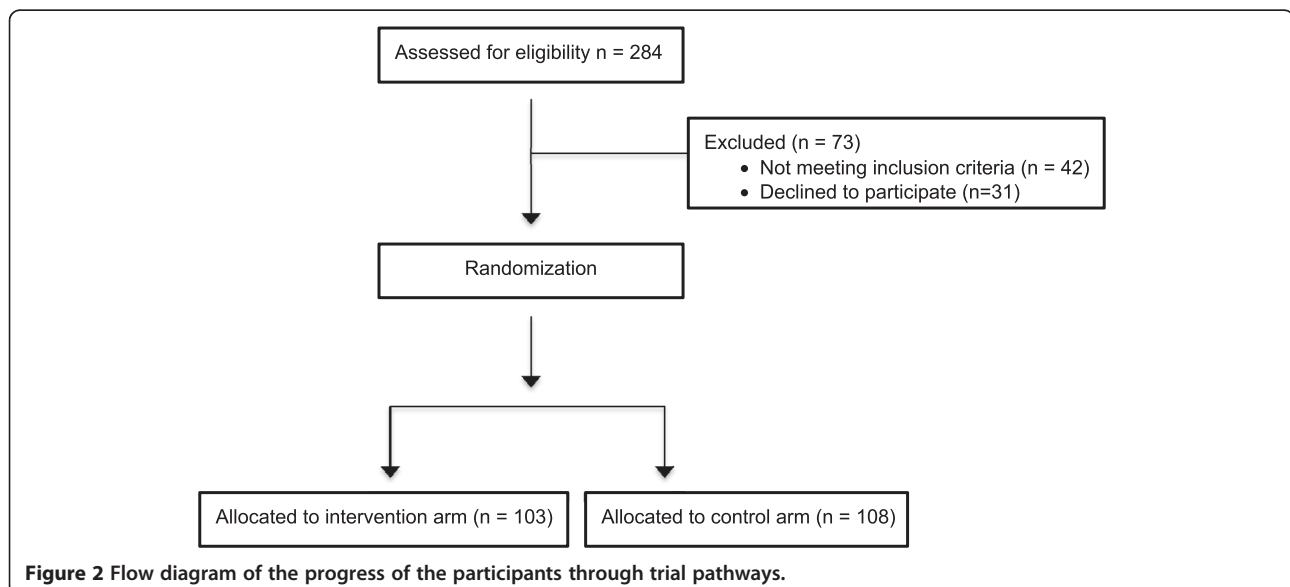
Assessed for eligibility n = 284

Excluded (n = 73)
• Not meeting inclusion criteria (n = 42)
• Declined to participate (n=31)

Randomization

Allocated to intervention arm (n = 103)

Allocated to control arm (n = 108)

Figure 2 Flow diagram of the progress of the participants through trial pathways.